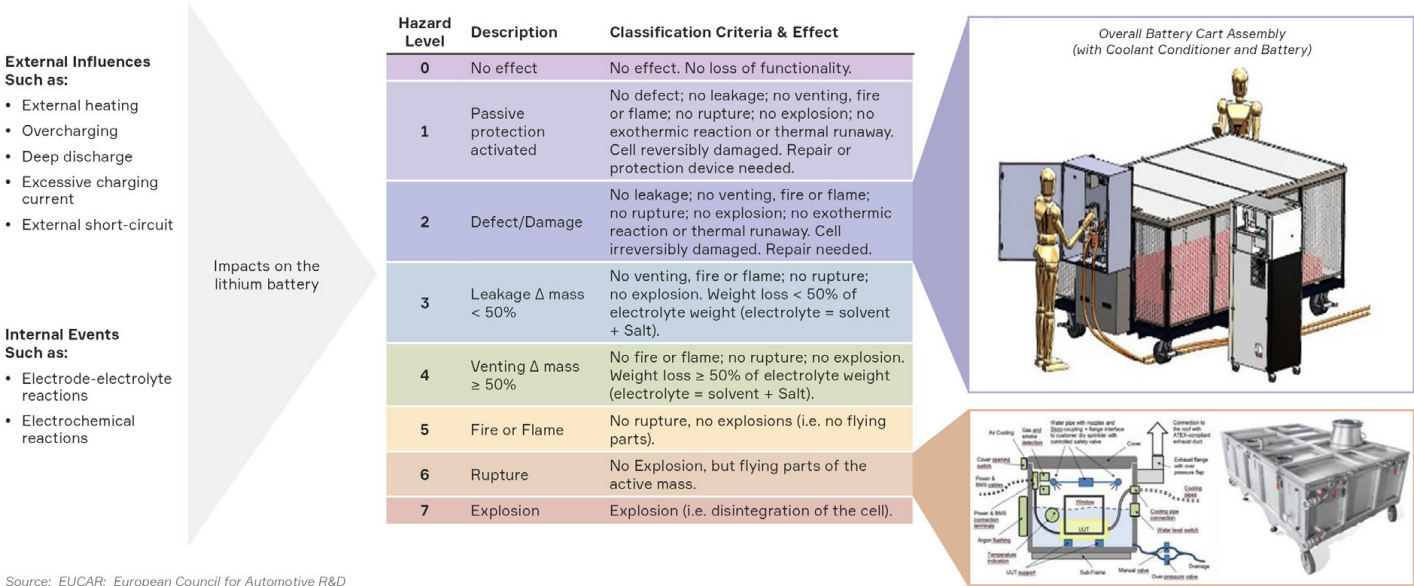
External Influences Such as:
• External heating
• Overcharging
• Deep discharge
• Excessive charging current
• External short-circuit

Impacts on the lithium battery

Internal Events Such as:
• Electrode-electrolyte reactions
• Electrochemical reactions

| Hazard Level | Description | Classification Criteria & Effect |
|---|---|---|
| 0 | No effect | No effect. No loss of functionality. |
| 1 | Passive protection activated | No defect; no leakage; no venting, fire or flame; no rupture; no explosion; no exothermic reaction or thermal runaway. Cell reversibly damaged. Repair or protection device needed. |
| 2 | Defect/Damage | No leakage; no venting, fire or flame; no rupture; no explosion; no exothermic reaction or thermal runaway. Cell irreversibly damaged. Repair needed. |
| 3 | Leakage Δ mass < 50% | No venting, fire or flame; no rupture; no explosion. Weight loss < 50% of electrolyte weight (electrolyte = solvent + Salt). |
| 4 | Venting Δ mass ≥ 50% | No fire or flame; no rupture; no explosion. Weight loss ≥ 50% of electrolyte weight (electrolyte = solvent + Salt). |
| 5 | Fire or Flame | No rupture, no explosions (i.e. no flying parts). |
| 6 | Rupture | No Explosion, but flying parts of the active mass. |
| 7 | Explosion | Explosion (i.e. disintegration of the cell). |

Overall Battery Cart Assembly (with Coolant Conditioner and Battery)

Air Cooling
Gas and smoke detection
Water pipe with nozzles and Storz-coupling + flange interface to customer dry sprinkler with controlled safety valve
Connection to the roof with ATEX-compliant exhaust duct
Cover
Cover opening switch
Power & BMS cables
Exhaust flange with over pressure flap
Window
Cooling pipes
Power & BMS connection terminals
UUT
Cooling pipe connection
Argon flushing
Water level switch
Temperature indication
UUT support
Sub-Frame
Manual valve
Drainage
Over pressure valve

Source: EUCAR: European Council for Automotive R&D